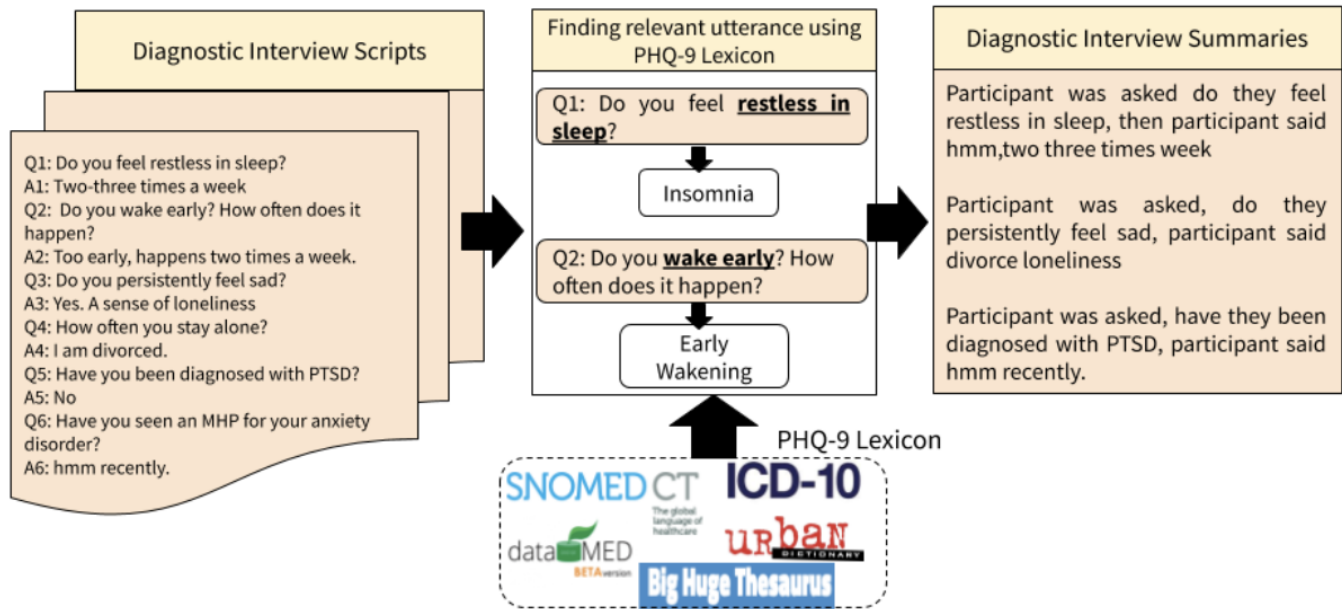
Diagnostic Interview Scripts

Q1: Do you feel restless in sleep?
A1: Two-three times a week
Q2: Do you wake early? How often does it happen?
A2: Too early, happens two times a week.
Q3: Do you persistently feel sad?
A3: Yes. A sense of loneliness
Q4: How often you stay alone?
A4: I am divorced.
Q5: Have you been diagnosed with PTSD?
A5: No
Q6: Have you seen an MHP for your anxiety disorder?
A6: hmm recently.

Finding relevant utterance using PHQ-9 Lexicon

Q1: Do you feel **restless in sleep**?

Insomnia

Q2: Do you **wake early**? How often does it happen?

Early Wakening

PHQ-9 Lexicon

SNOMED CT The global language of healthcare

ICD-10

dataMED BETA version

URBAN DICTIONARY

Big Huge Thesaurus

Diagnostic Interview Summaries

Participant was asked do they feel restless in sleep, then participant said hmm,two three times week

Participant was asked, do they persistently feel sad, participant said divorce loneliness

Participant was asked, have they been diagnosed with PTSD, participant said hmm recently.